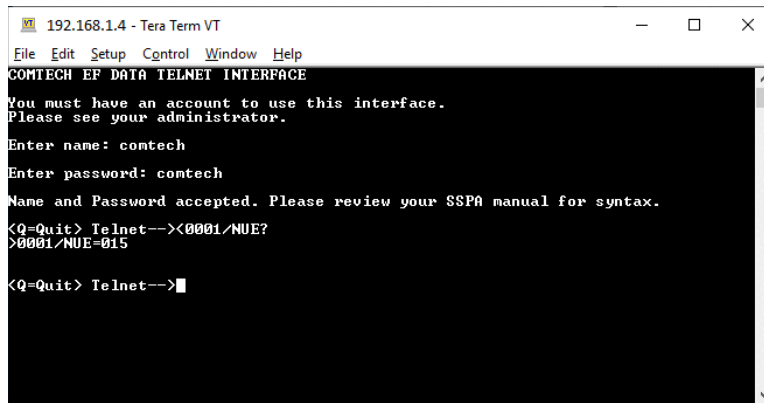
VT 192.168.1.4 - Tera Term VT

File Edit Setup Control Window Help

COMTECH EF DATA TELNET INTERFACE

You must have an account to use this interface.
Please see your administrator.

Enter name: comtech

Enter password: comtech

Name and Password accepted. Please review your SSPA manual for syntax.

<Q=Quit> Telnet--><0001/NUE?
>0001/NUE=015

<Q=Quit> Telnet-->